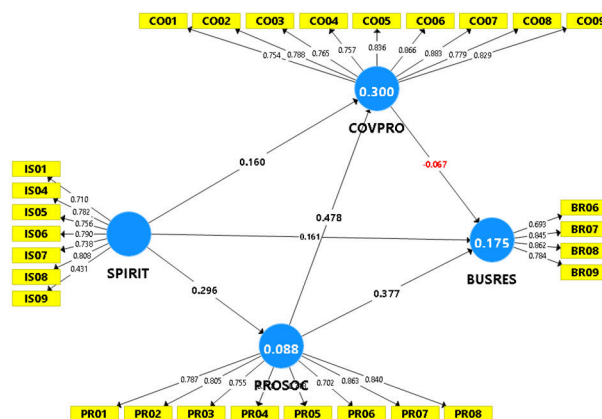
CO01 CO02 CO03 CO04 CO05 CO06 CO07 CO08 CO09

0.754 0.788 0.765 0.757 0.836 0.866 0.883 0.779 0.829

0.300

COVPRO

IS01
IS04
IS05
IS06
IS07
IS08
IS09

0.710
0.782
0.756
0.790
0.738
0.808
0.431

0.160

-0.067

0.478

0.161

SPIRIT

0.296

0.377

0.175

BUSRES

0.693
0.845
0.862
0.784

BR06
BR07
BR08
BR09

0.088

PROSOC

0.787 0.805 0.755 0.702 0.863 0.840

PR01 PR02 PR03 PR04 PR05 PR06 PR07 PR08